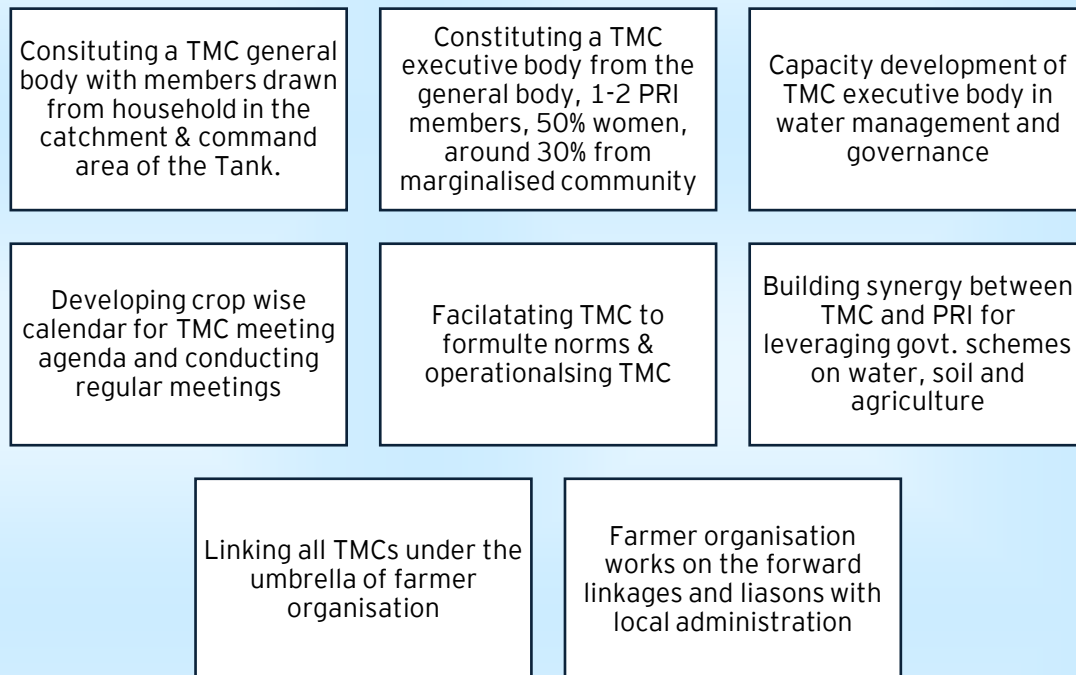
Consituting a TMC general body with members drawn from household in the catchment & command area of the Tank.

Constituting a TMC executive body from the general body, 1-2 PRI members, 50% women, around 30% from marginalised community

Capacity development of TMC executive body in water management and governance

Developing crop wise calendar for TMC meeting agenda and conducting regular meetings

Facilatating TMC to formulte norms & operationalsing TMC

Building synergy between TMC and PRI for leveraging govt. schemes on water, soil and agriculture

Linking all TMCs under the umbrella of farmer organisation

Farmer organisation works on the forward linkages and liasons with local administration